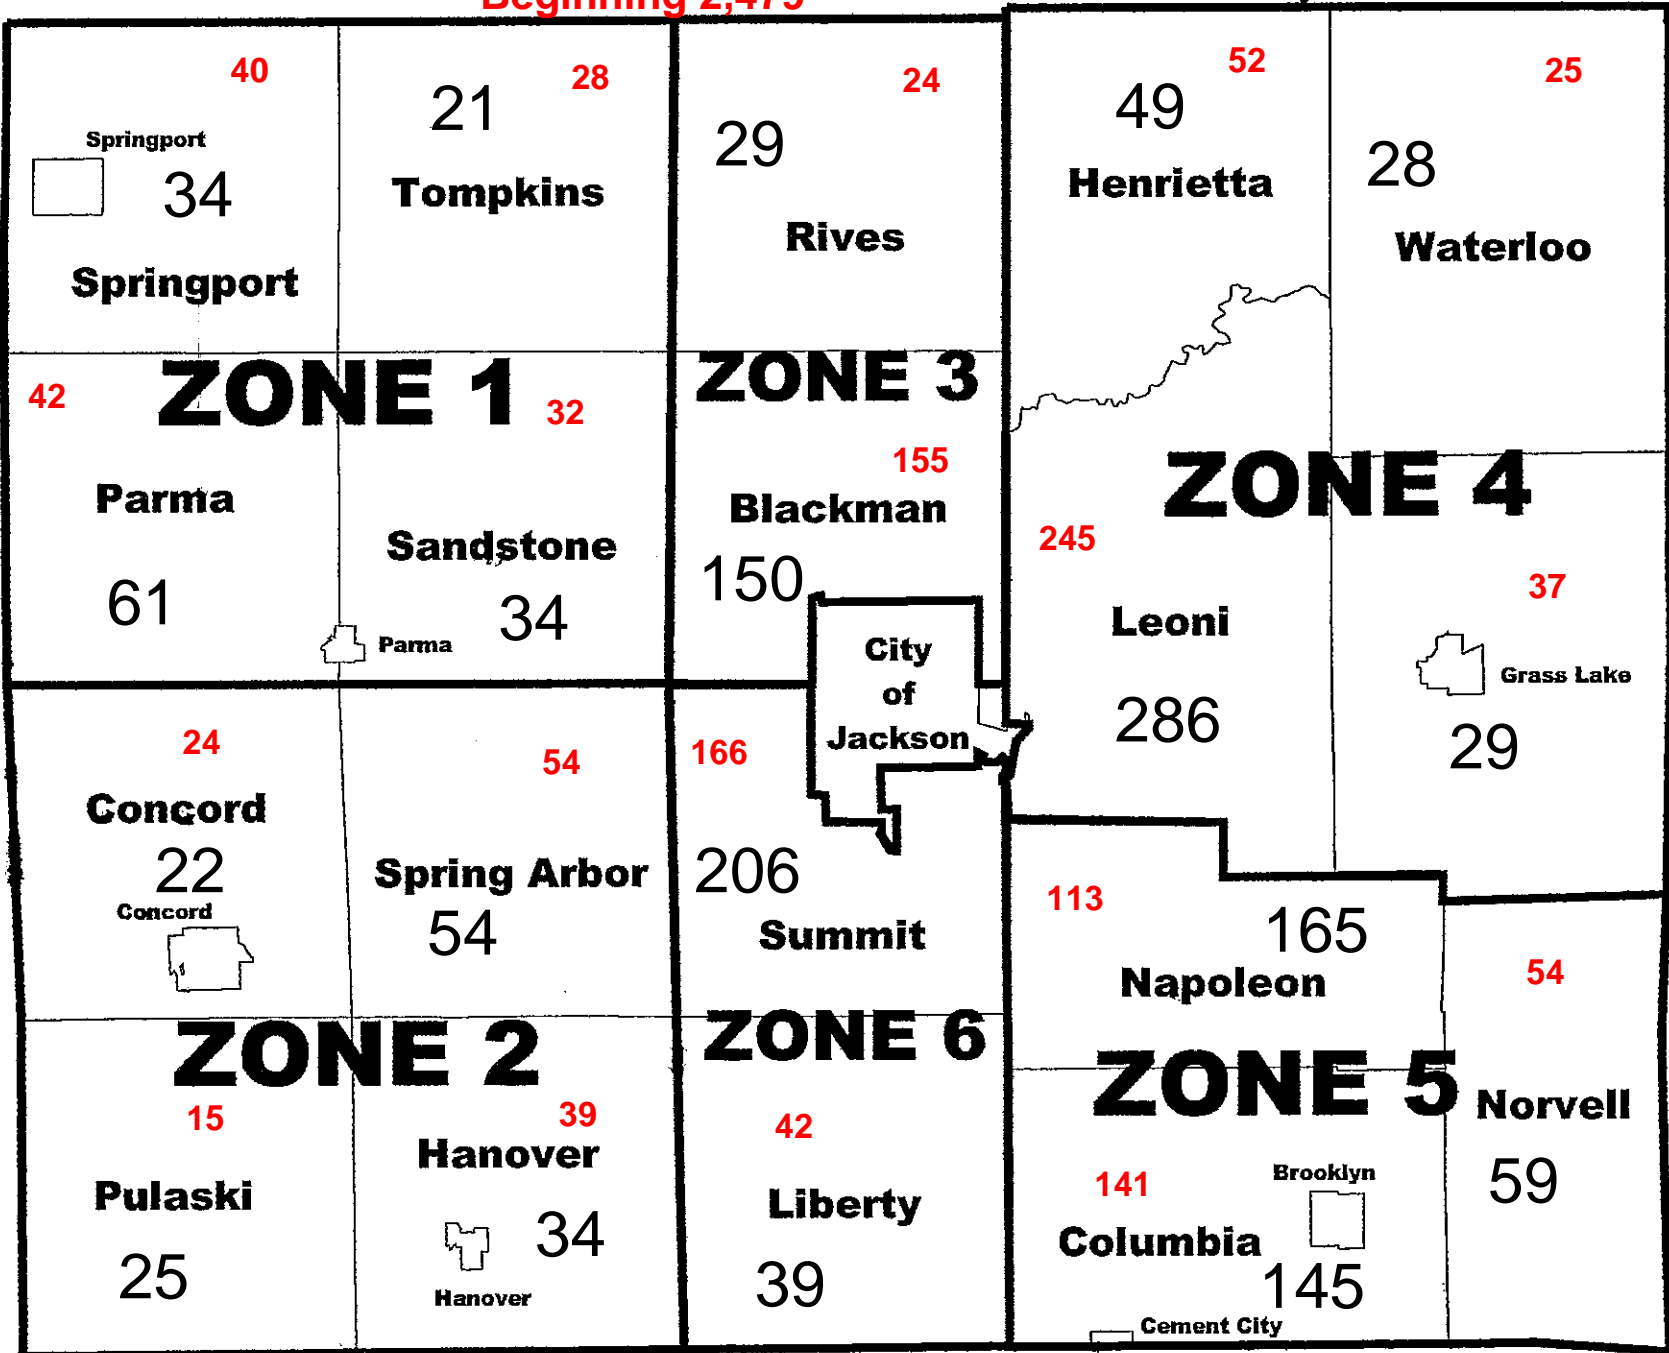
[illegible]

40
Springport
34
Springport

21
28
Tompkins

24
29
Rives

52
49
Henrietta

25
28
Waterloo

ZONE 1
42
32
Parma
Sandstone
61
Parma
34

ZONE 3
155
Blackman
150

City of Jackson

245
ZONE 4
Leoni
286
37
Grass Lake
29

24
Concord
22
Concord

54
Spring Arbor
54

166
206
Summit

113
165
Napoleon

54

ZONE 2
15
Pulaski
25
39
Hanover
34
Hanover

ZONE 6
42
Liberty
39

ZONE 5
Norvell
59
141
Brooklyn
Columbia
145
Cement City